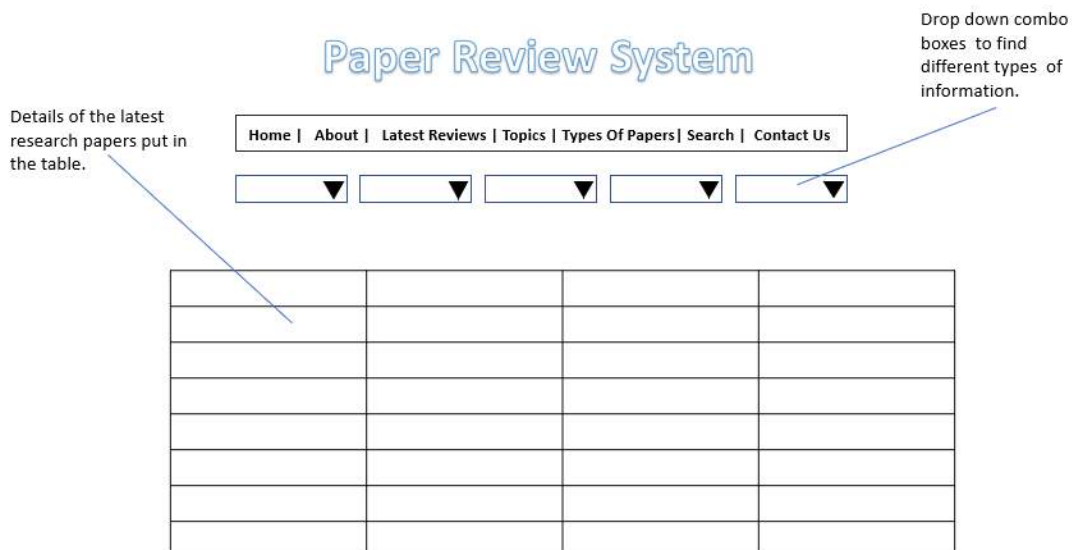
Paper Review System

Drop down combo boxes to find different types of information.

Details of the latest research papers put in the table.

Home | About | Latest Reviews | Topics | Types Of Papers| Search | Contact Us

| | | | |
|---|---|---|---|
| | | | |
| | | | |
| | | | |
| | | | |
| | | | |
| | | | |
| | | | |